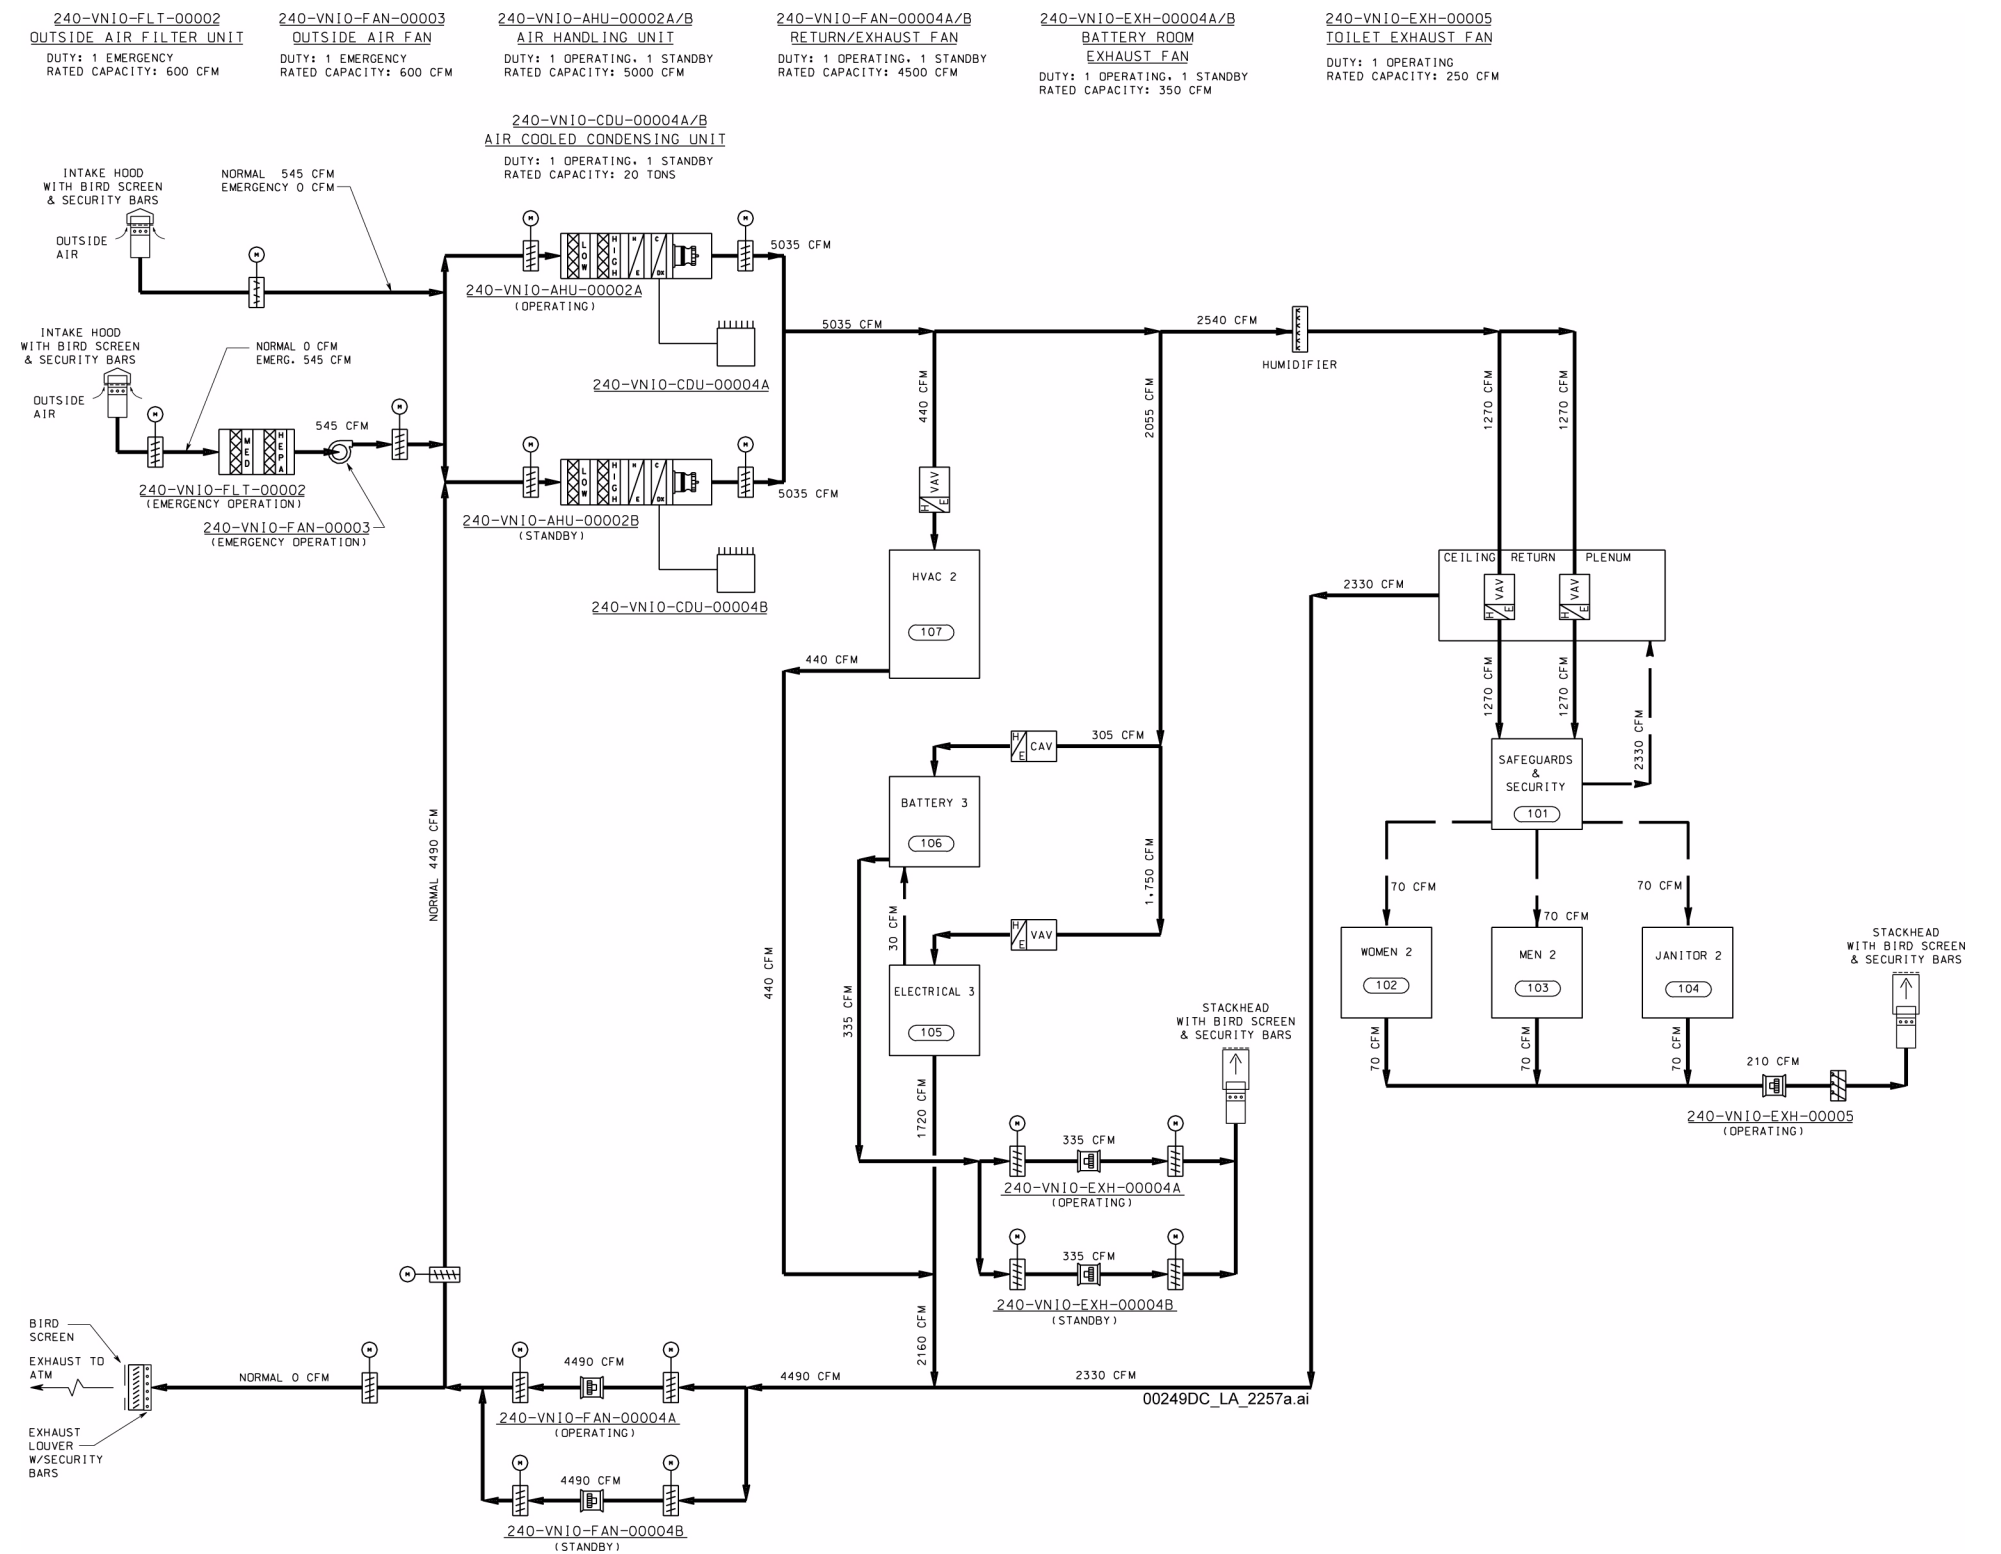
240-VNI0-FLT-00002
OUTSIDE AIR FILTER UNIT
DUTY: 1 EMERGENCY
RATED CAPACITY: 600 CFM

240-VNI0-FAN-00003
OUTSIDE AIR FAN
DUTY: 1 EMERGENCY
RATED CAPACITY: 600 CFM

240-VNI0-AHU-00002A/B
AIR HANDLING UNIT
DUTY: 1 OPERATING, 1 STANDBY
RATED CAPACITY: 5000 CFM

240-VNI0-FAN-00004A/B
RETURN/EXHAUST FAN
DUTY: 1 OPERATING, 1 STANDBY
RATED CAPACITY: 4500 CFM

240-VNI0-EXH-00004A/B
BATTERY ROOM
EXHAUST FAN
DUTY: 1 OPERATING, 1 STANDBY
RATED CAPACITY: 350 CFM

240-VNI0-EXH-00005
TOILET EXHAUST FAN
DUTY: 1 OPERATING
RATED CAPACITY: 250 CFM

240-VNI0-CDU-00004A/B
AIR COOLED CONDENSING UNIT
DUTY: 1 OPERATING, 1 STANDBY
RATED CAPACITY: 20 TONS

INTAKE HOOD
WITH BIRD SCREEN
& SECURITY BARS
OUTSIDE AIR
NORMAL 545 CFM
EMERGENCY 0 CFM

M
LOW
HIGH
E
C
DX
5035 CFM
240-VNI0-AHU-00002A
(OPERATING)
5035 CFM
2540 CFM
HUMIDIFIER
240-VNI0-CDU-00004A

INTAKE HOOD
WITH BIRD SCREEN
& SECURITY BARS
OUTSIDE AIR
NORMAL 0 CFM
EMERG. 545 CFM
MED
HEPA
545 CFM
240-VNI0-FLT-00002
(EMERGENCY OPERATION)
240-VNI0-FAN-00003
(EMERGENCY OPERATION)

440 CFM
2055 CFM
1270 CFM
1270 CFM
5035 CFM
240-VNI0-AHU-00002B
(STANDBY)
240-VNI0-CDU-00004B
VAV
H
E
HVAC 2
107
CEILING RETURN PLENUM
2330 CFM
VAV
VAV
440 CFM
1270 CFM
1270 CFM
2330 CFM
CAV
305 CFM
SAFEGUARDS
&
SECURITY
101
BATTERY 3
106
NORMAL 4490 CFM
1,750 CFM
70 CFM
70 CFM
70 CFM
30 CFM
VAV
440 CFM
335 CFM
ELECTRICAL 3
105
WOMEN 2
102
MEN 2
103
JANITOR 2
104
STACKHEAD
WITH BIRD SCREEN
& SECURITY BARS
STACKHEAD
WITH BIRD SCREEN
& SECURITY BARS
70 CFM
70 CFM
70 CFM
210 CFM
240-VNI0-EXH-00005
(OPERATING)
1720 CFM
335 CFM
240-VNI0-EXH-00004A
(OPERATING)
335 CFM
240-VNI0-EXH-00004B
(STANDBY)
BIRD SCREEN
EXHAUST TO ATM
EXHAUST LOUVER W/SECURITY BARS
NORMAL 0 CFM
4490 CFM
240-VNI0-FAN-00004A
(OPERATING)
4490 CFM
2160 CFM
2330 CFM
00249DC_LA_2257a.ai
4490 CFM
240-VNI0-FAN-00004B
(STANDBY)